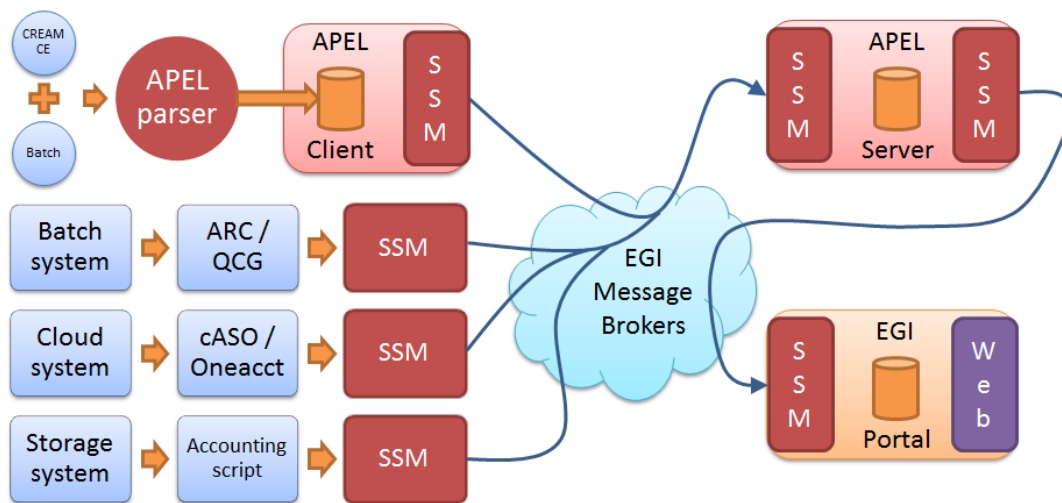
CREAM CE

Batch

APEL parser

APEL

Client

S S M

Batch system

ARC / QCG

SSM

Cloud system

cASO / Oneacct

SSM

Storage system

Accounting script

SSM

EGI Message Brokers

S S M

APEL

Server

S S M

S S M

EGI

Portal

W e b